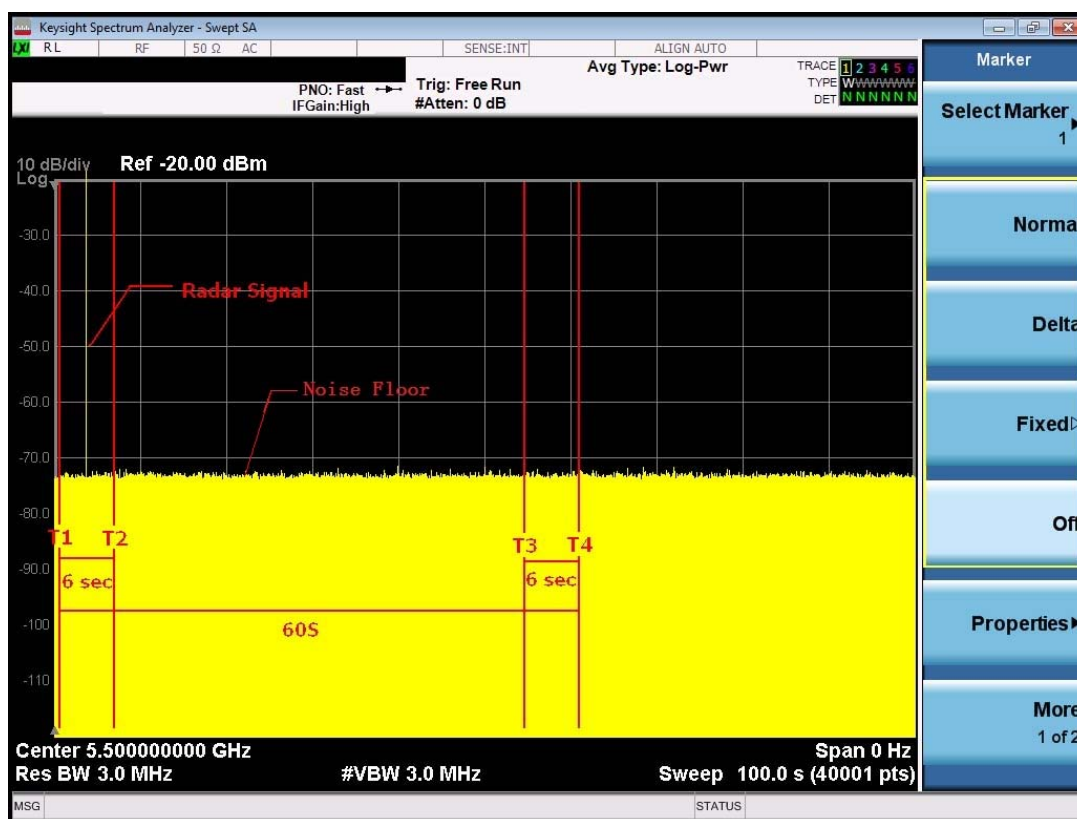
Keysight Spectrum Analyzer - Swept SA

RL RF 50 Ω AC SENSE:INT ALIGN AUTO

PNO: Fast
IFGain:High

Trig: Free Run
#Atten: 0 dB

Avg Type: Log-Pwr

TRACE 1 2 3 4 5 6
TYPE WWWWWW
DET NNNNNN

Marker

Select Marker 1

Norma

Delta

Fixed

Of

Properties

More
1 of 2

10 dB/div Ref -20.00 dBm
Log

-30.0
-40.0
-50.0
-60.0
-70.0
-80.0
-90.0
-100
-110

Radar Signal

Noise Floor

T1 T2 T3 T4

6 sec

6 sec

60S

Center 5.500000000 GHz
Res BW 3.0 MHz
#VBW 3.0 MHz
Span 0 Hz
Sweep 100.0 s (40001 pts)

MSG
STATUS